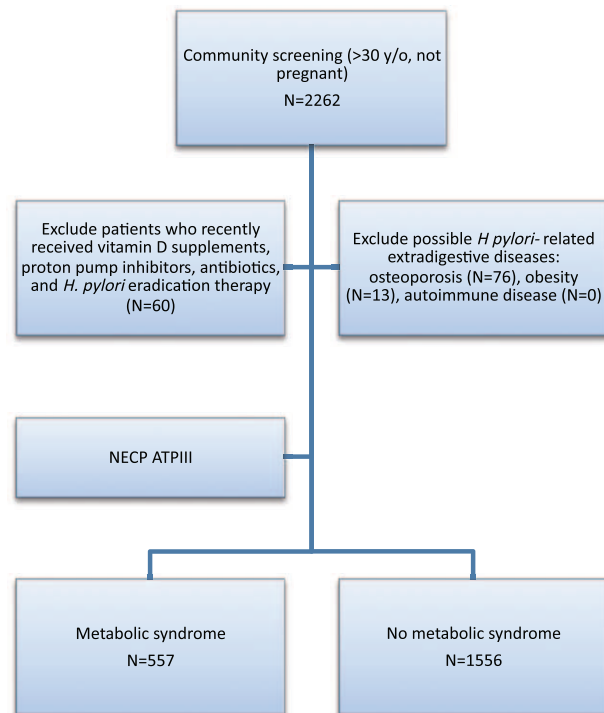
Community screening (>30 y/o, not pregnant)
N=2262

Exclude patients who recently received vitamin D supplements, proton pump inhibitors, antibiotics, and H. pylori eradication therapy (N=60)

Exclude possible H pylori- related extradigestive diseases: osteoporosis (N=76), obesity (N=13), autoimmune disease (N=0)

NECP ATPIII

Metabolic syndrome
N=557

No metabolic syndrome
N=1556